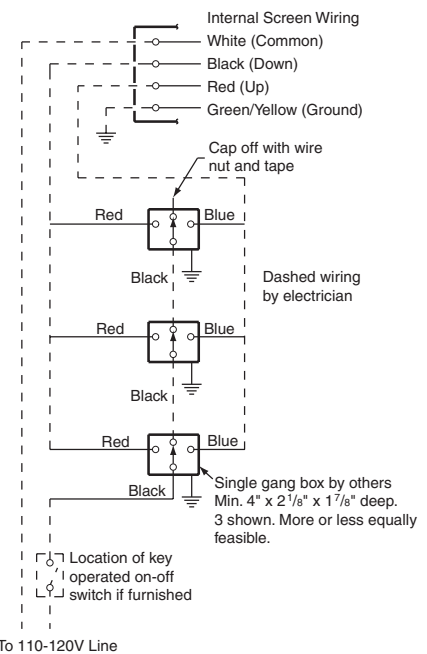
Internal Screen Wiring
White (Common)
Black (Down)
Red (Up)
Green/Yellow (Ground)

Cap off with wire nut and tape

Red
Blue
Black

Dashed wiring by electrician

Red
Blue
Black

Red
Blue
Black

Single gang box by others Min. 4" x 2$^{1}/_{8}$" x 1$^{7}/_{8}$" deep. 3 shown. More or less equally feasible.

Location of key operated on-off switch if furnished

To 110-120V Line